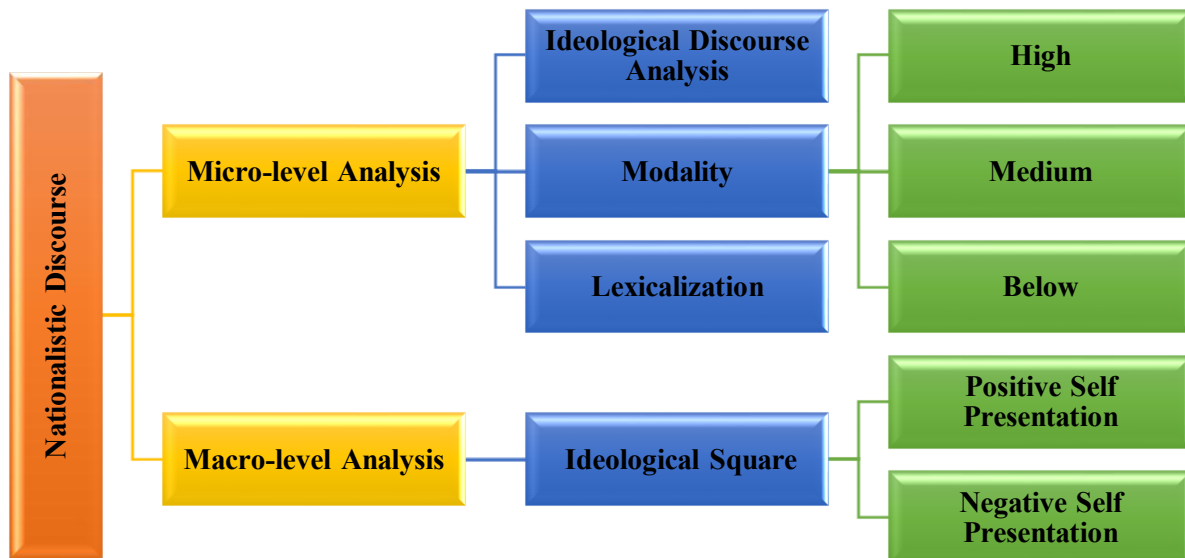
Nationalistic Discourse

Micro-level Analysis

Ideological Discourse Analysis

Modality

Lexicalization

High

Medium

Below

Macro-level Analysis

Ideological Square

Positive Self Presentation

Negative Self Presentation